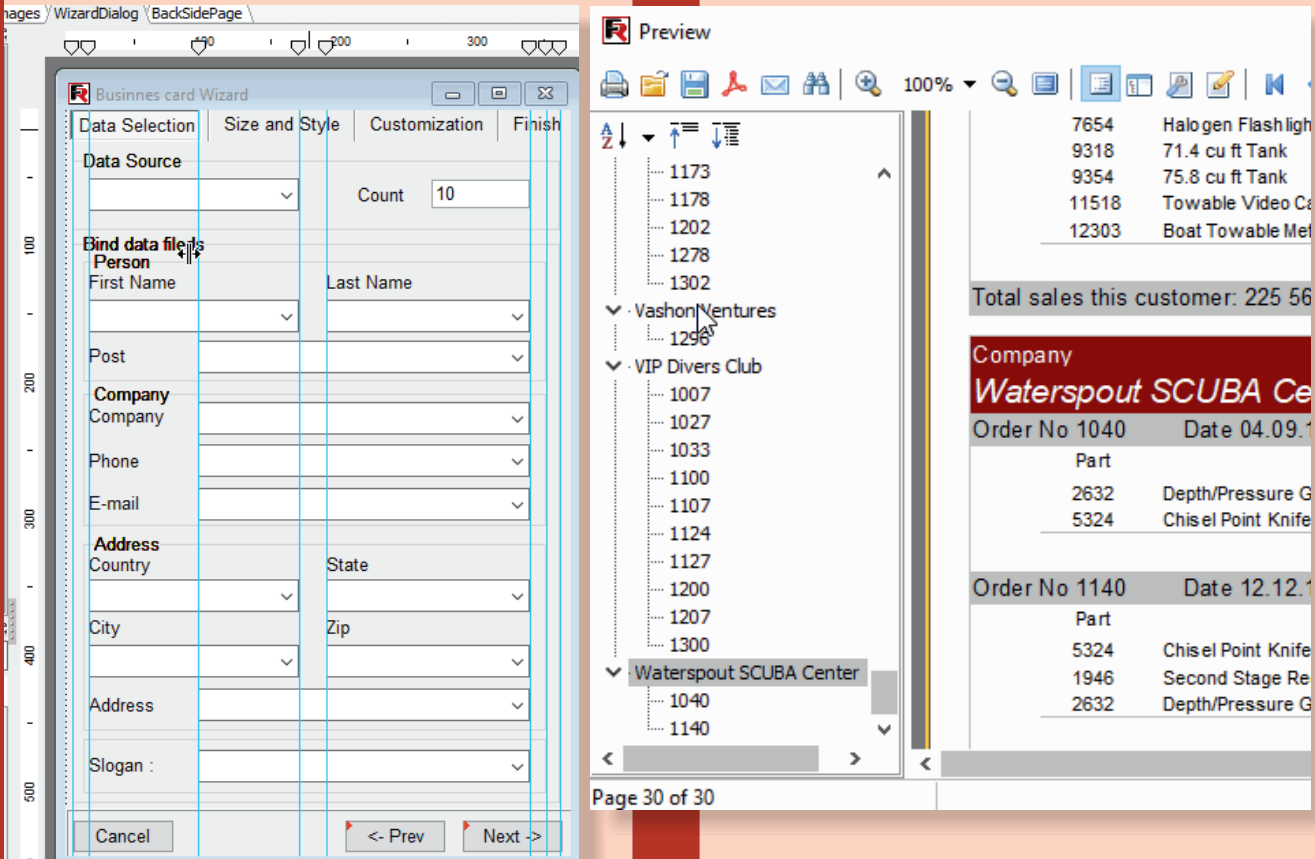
nages WizardDialog BackSidePage

100 200 300

Businnes card Wizard

Data Selection | Size and Style | Customization | Finish

Data Source

Count 10

Bind data fileds

Person

First Name

Last Name

Post

Company

Company

Phone

E-mail

Address

Country

State

City

Zip

Address

Slogan :

Cancel

<- Prev

Next ->

100

200

300

400

500

Preview

100%

1173
1178
1202
1278
1302
Vashon Ventures
1296
VIP Divers Club
1007
1027
1033
1100
1107
1124
1127
1200
1207
1300
Waterspout SCUBA Center
1040
1140

| 7654 | Halogen Flashligh |
|---|---|
| 9318 | 71.4 cu ft Tank |
| 9354 | 75.8 cu ft Tank |
| 11518 | Towable Video Ca |
| 12303 | Boat Towable Met |

Total sales this customer: 225 56

Company

Waterspout SCUBA Ce

Order No 1040 Date 04.09.1

Part

| 2632 | Depth/Pressure G |
|---|---|
| 5324 | Chisel Point Knife |

Order No 1140 Date 12.12.1

Part

| 5324 | Chisel Point Knife |
|---|---|
| 1946 | Second Stage Re |
| 2632 | Depth/Pressure G |

Page 30 of 30